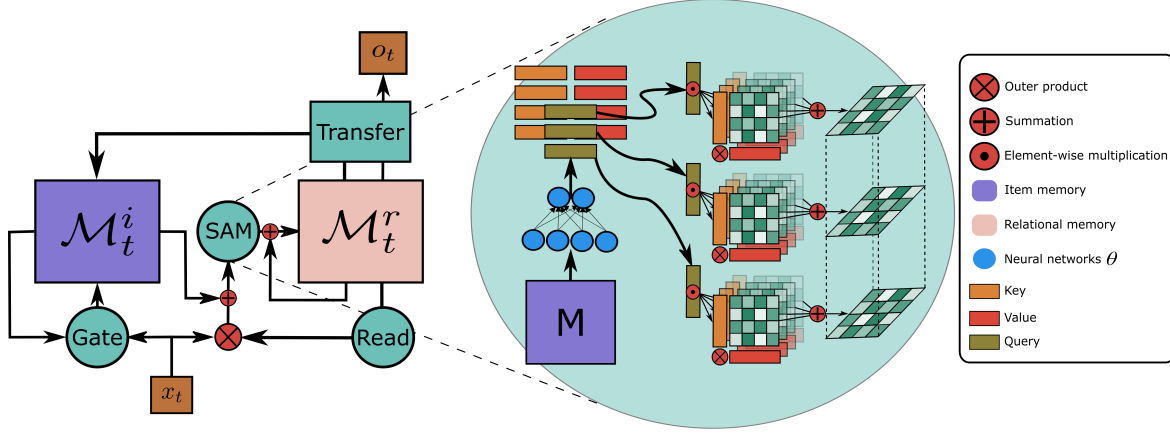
$o_t$

Transfer

$\mathcal{M}_t^i$

SAM

$\mathcal{M}_t^r$

Gate

Read

$x_t$

M

Outer product

Summation

Element-wise multiplication

Item memory

Relational memory

Neural networks $\theta$

Key

Value

Query